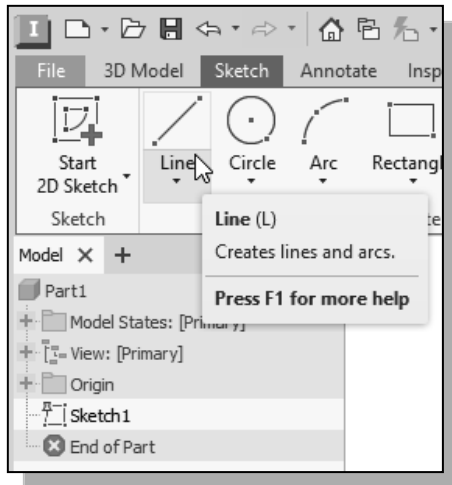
File 3D Model Sketch Annotate Insp

Start 2D Sketch

Line

Circle

Arc

Rectangl

Sketch

Line (L)

Creates lines and arcs.

Press F1 for more help

Model × +

Part1

Model States: [Primary]

View: [Primary]

Origin

Sketch1

End of Part